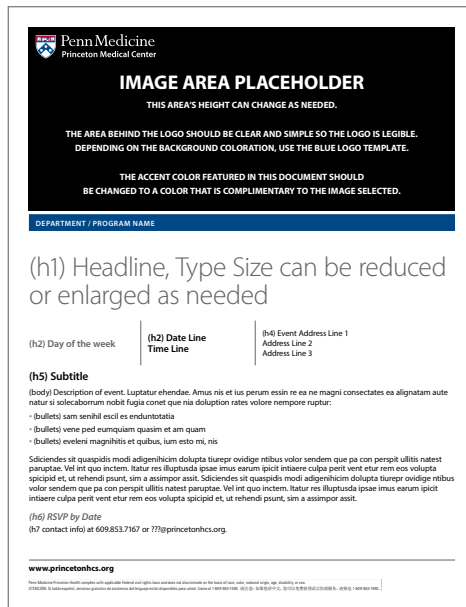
Penn Medicine
Princeton Medical Center

IMAGE AREA PLACEHOLDER

THIS AREA'S HEIGHT CAN CHANGE AS NEEDED.

THE AREA BEHIND THE LOGO SHOULD BE CLEAR AND SIMPLE SO THE LOGO IS LEGIBLE. DEPENDING ON THE BACKGROUND COLORATION, USE THE BLUE LOGO TEMPLATE.

THE ACCENT COLOR FEATURED IN THIS DOCUMENT SHOULD BE CHANGED TO A COLOR THAT IS COMPLIMENTARY TO THE IMAGE SELECTED.

DEPARTMENT / PROGRAM NAME

(h1) Headline, Type Size can be reduced or enlarged as needed

(h2) Day of the week

(h2) Date Line
Time Line

(h4) Event Address Line 1
Address Line 2
Address Line 3

(h5) Subtitle

(body) Description of event. Luptatur ehendae. Amus nis et ius perum essin re ea ne magni consectates ea alignatam aute natur si sidecaborrum nobit fugia conet que nia doluption rates volore nempore ruptur:

• (bullets) sam senihil escil es enduntotatia
• (bullets) vene ped eumquiam quasim et am quam
• (bullets) eveleni magnihitis et quibus, ium esto mi, nis

Sdiciendes sit quaspidis modi adigenihicim dolupta tiurepr ovidige ntibus volor sendem que pa con perspit ullitis natest paruptae. Vel int quo inctem. Itatur res illuptusda ipsae imus earum ipicit intiaere culpa perit vent etur rem eos volupta spicipid et, ut rehendi psunt, sim a assimpor assit. Sdiciendes sit quaspidis modi adigenihicim dolupta tiurepr ovidige ntibus volor sendem que pa con perspit ullitis natest paruptae. Vel int quo inctem. Itatur res illuptusda ipsae imus earum ipicit intiaere culpa perit vent etur rem eos volupta spicipid et, ut rehendi psunt, sim a assimpor assit.

(h6) RSVP by Date
(h7 contact info) at 609.853.7167 or ???@princetonhcs.org.

www.princetonhcs.org

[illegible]
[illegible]